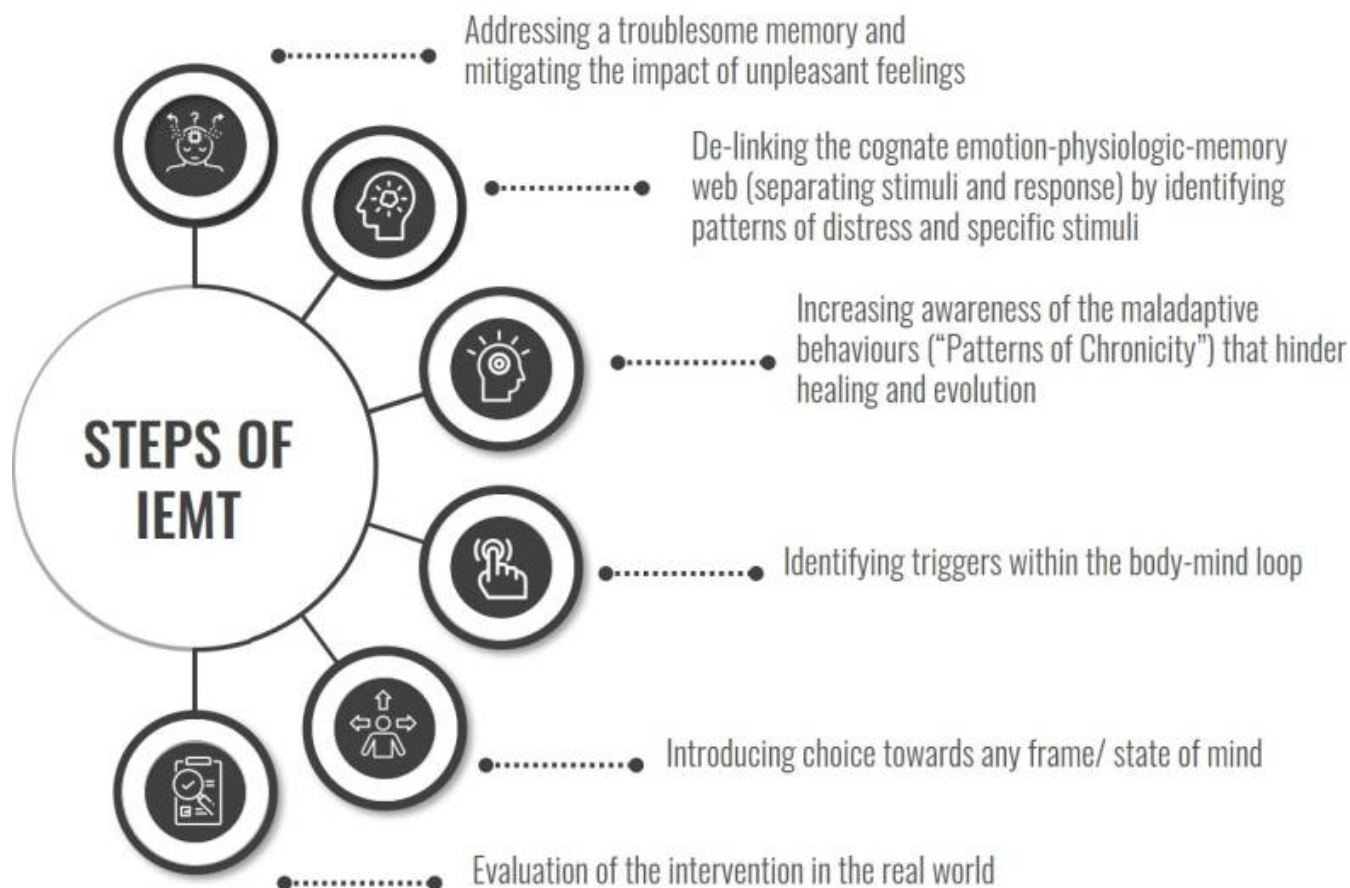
STEPS OF IEMT

Addressing a troublesome memory and mitigating the impact of unpleasant feelings

De-linking the cognate emotion-physiologic-memory web (separating stimuli and response) by identifying patterns of distress and specific stimuli

Increasing awareness of the maladaptive behaviours ("Patterns of Chronicity") that hinder healing and evolution

Identifying triggers within the body-mind loop

Introducing choice towards any frame/ state of mind

Evaluation of the intervention in the real world